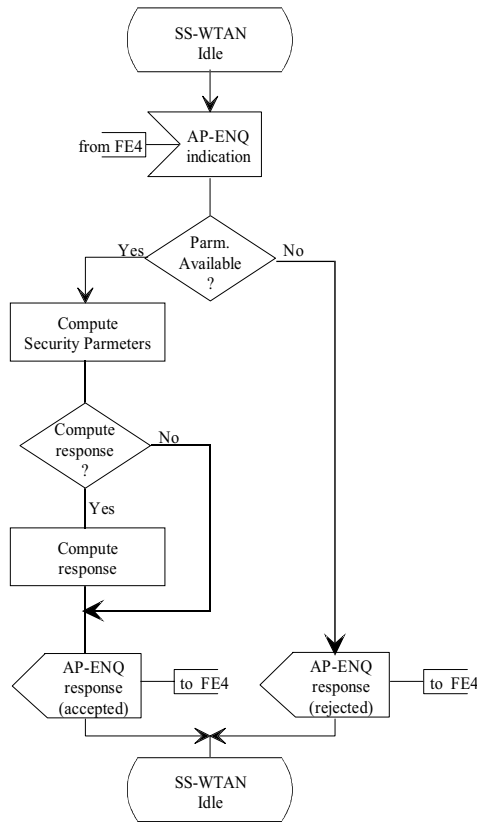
SS-WTAN
Idle

from FE4

AP-ENQ
indication

Yes

Parm.
Available
?

No

Compute
Security Parmeters

Compute
response
?

No

Yes

Compute
response

AP-ENQ
response
(accepted)

to FE4

AP-ENQ
response
(rejected)

to FE4

SS-WTAN
Idle